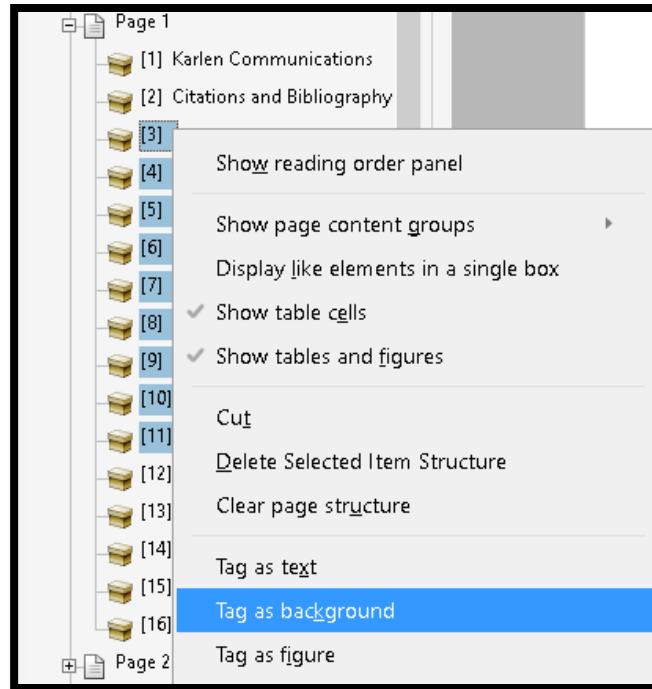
Page 1
[1] Karlen Communications
[2] Citations and Bibliography
[3]
[4]
[5]
[6]
[7]
[8]
[9]
[10]
[11]
[12]
[13]
[14]
[15]
[16]
Page 2

Show reading order panel
Show page content groups
Display like elements in a single box
Show table cells
Show tables and figures
Cut
Delete Selected Item Structure
Clear page structure
Tag as text
Tag as background
Tag as figure